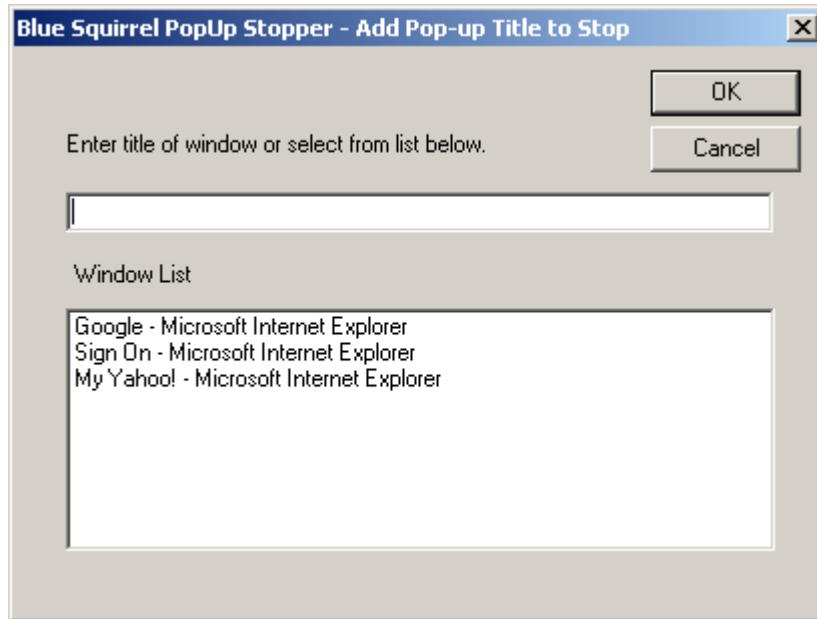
Blue Squirrel PopUp Stopper - Add Pop-up Title to Stop

OK

Cancel

Enter title of window or select from list below.

Window List

Google - Microsoft Internet Explorer
Sign On - Microsoft Internet Explorer
My Yahoo! - Microsoft Internet Explorer